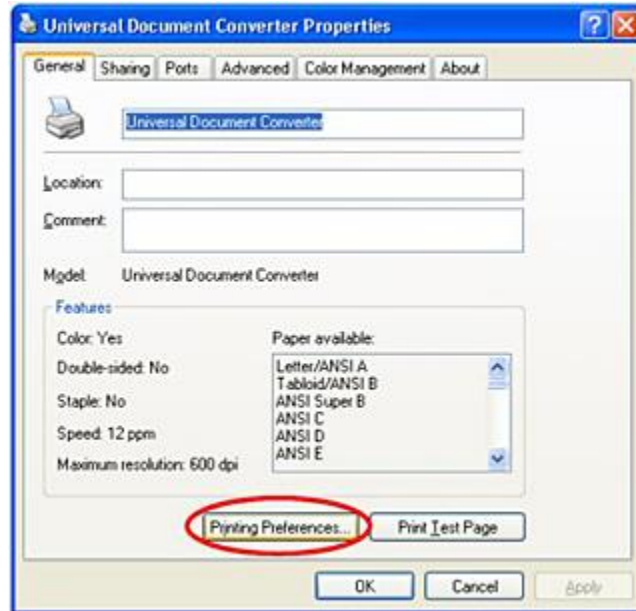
Universal Document Converter Properties

General | Sharing | Ports | Advanced | Color Management | About

Universal Document Converter

Location:

Comment:

Model: Universal Document Converter

Features

Color: Yes

Double-sided: No

Staple: No

Speed: 12 ppm

Maximum resolution: 600 dpi

Paper available:

Letter/ANSI A
Tabloid/ANSI B
ANSI Super B
ANSI C
ANSI D
ANSI E

Printing Preferences...

Print Test Page

OK

Cancel

Apply